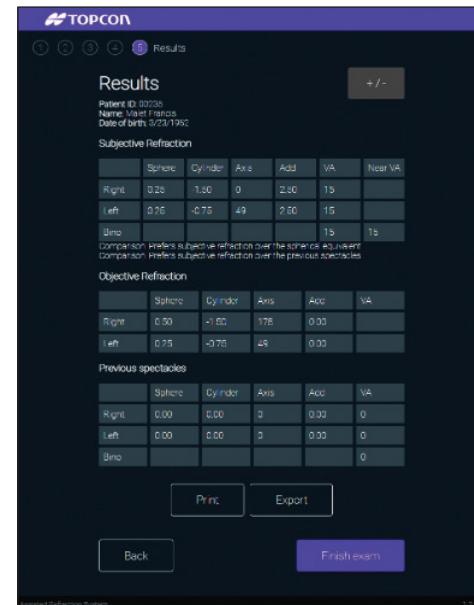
TOPCON

1 2 3 4 5 Results

Results

+/-

Patient ID: 00235
Name: Malet Francis
Date of birth: 3/23/1952

Subjective Refraction

| | Sphere | Cylinder | Axis | Add | VA | Near VA |
|---|---|---|---|---|---|---|
| Right | 0.25 | -1.50 | 0 | 2.50 | 15 | |
| Left | 0.25 | -0.75 | 49 | 2.50 | 15 | |
| Bino | | | | | 15 | 15 |

Comparison: Prefers subjective refraction over the spherical equivalent
Comparison: Prefers subjective refraction over the previous spectacles

Objective Refraction

| | Sphere | Cylinder | Axis | Add | VA |
|---|---|---|---|---|---|
| Right | 0.50 | -1.50 | 178 | 0.00 | |
| Left | 0.25 | -0.75 | 49 | 0.00 | |

Previous spectacles

| | Sphere | Cylinder | Axis | Add | VA |
|---|---|---|---|---|---|
| Right | 0.00 | 0.00 | 0 | 0.00 | 0 |
| Left | 0.00 | 0.00 | 0 | 0.00 | 0 |
| Bino | | | | | 0 |

Print Export

Back Finish exam

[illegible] Refraction System